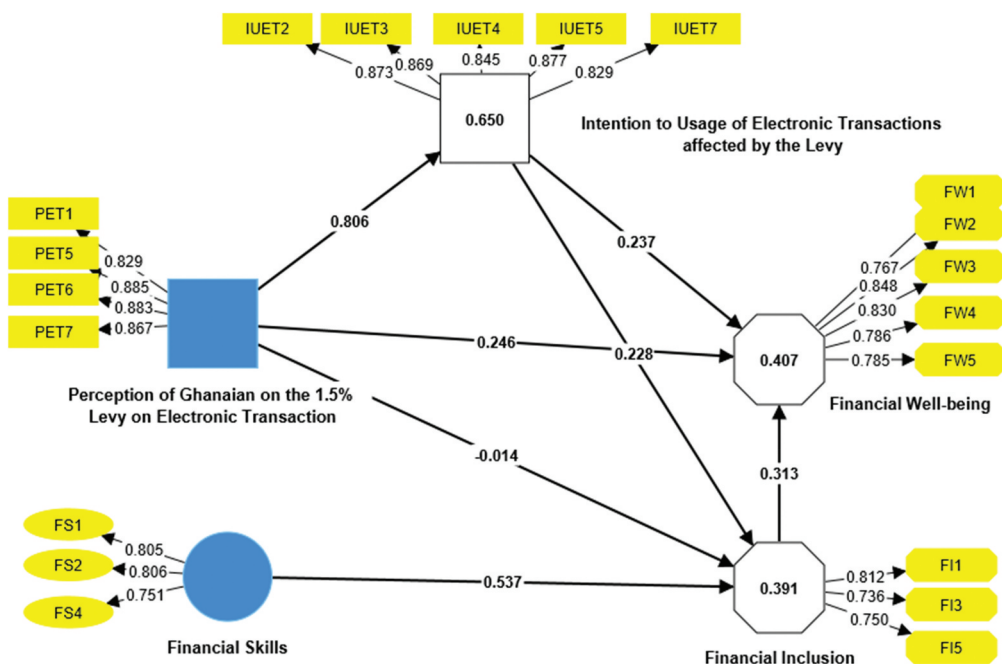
IUET2
IUET3
IUET4
IUET5
IUET7
0.873
0.869
0.845
0.877
0.829
0.650
Intention to Usage of Electronic Transactions affected by the Levy
PET1
PET5
PET6
PET7
0.829
0.885
0.883
0.867
0.806
0.237
FW1
FW2
FW3
FW4
FW5
0.767
0.848
0.830
0.786
0.785
0.246
0.228
0.407
Perception of Ghanaian on the 1.5% Levy on Electronic Transaction
Financial Well-being
-0.014
0.313
FS1
FS2
FS4
0.805
0.806
0.751
0.537
0.391
FI1
FI3
FI5
0.812
0.736
0.750
Financial Skills
Financial Inclusion